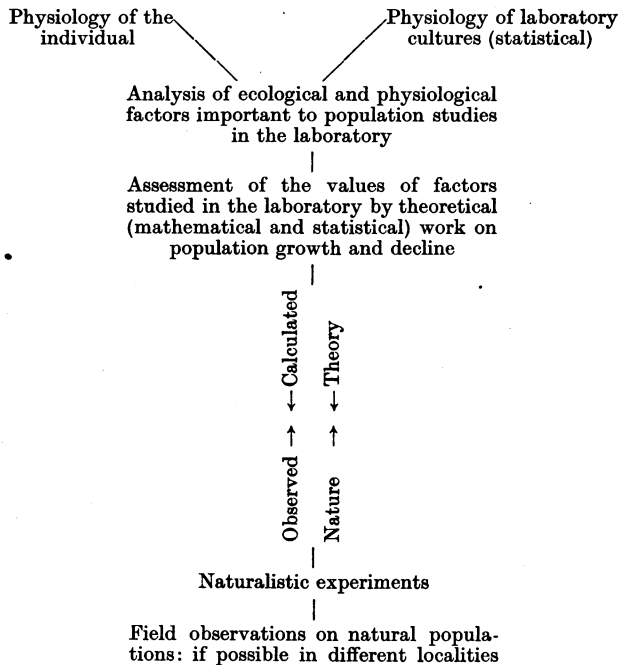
Physiology of the individual

Physiology of laboratory cultures (statistical)

Analysis of ecological and physiological factors important to population studies in the laboratory

Assessment of the values of factors studied in the laboratory by theoretical (mathematical and statistical) work on population growth and decline

Observed → ← Calculated

Nature → ← Theory

Naturalistic experiments

Field observations on natural populations: if possible in different localities